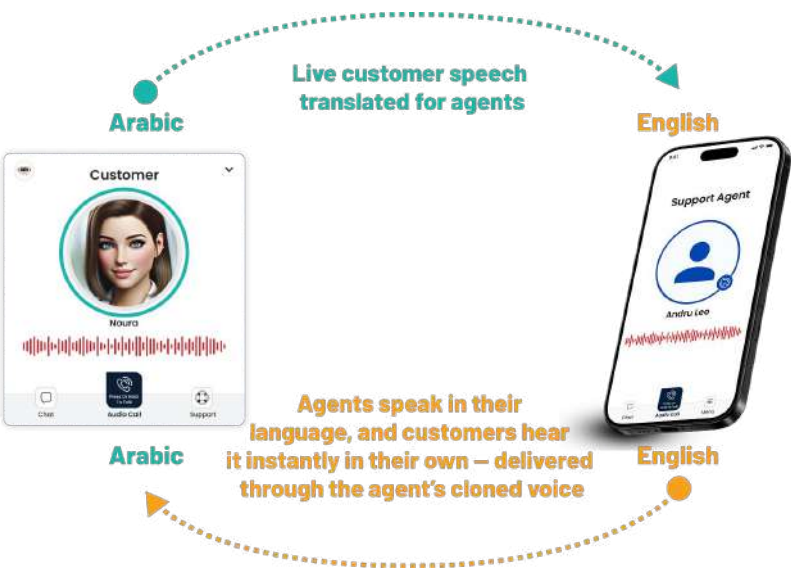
Live customer speech translated for agents

Arabic

English

Customer

Noura

Press & Hold To Talk

Chat

Audio Call

Support

Support Agent

Andru Leo

Chat

Audio Call

Menu

Agents speak in their language, and customers hear it instantly in their own — delivered through the agent's cloned voice

Arabic

English